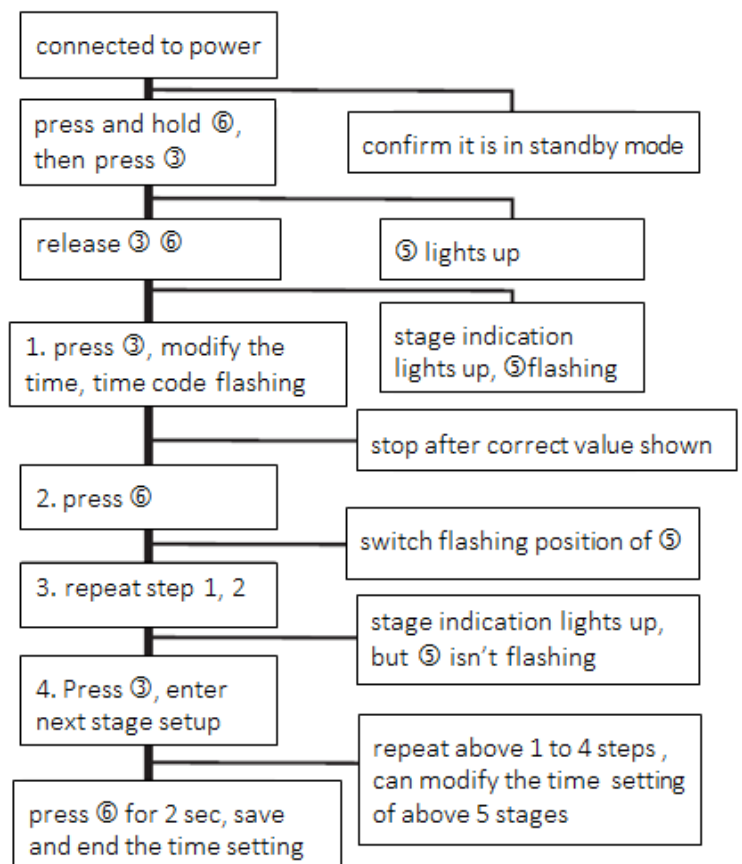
connected to power

press and hold ⑥, then press ③

confirm it is in standby mode

release ③ ⑥

⑤ lights up

1. press ③, modify the time, time code flashing

stage indication lights up, ⑤flashing

stop after correct value shown

2. press ⑥

switch flashing position of ⑤

3. repeat step 1, 2

stage indication lights up, but ⑤ isn't flashing

4. Press ③, enter next stage setup

repeat above 1 to 4 steps , can modify the time setting of above 5 stages

press ⑥ for 2 sec, save and end the time setting